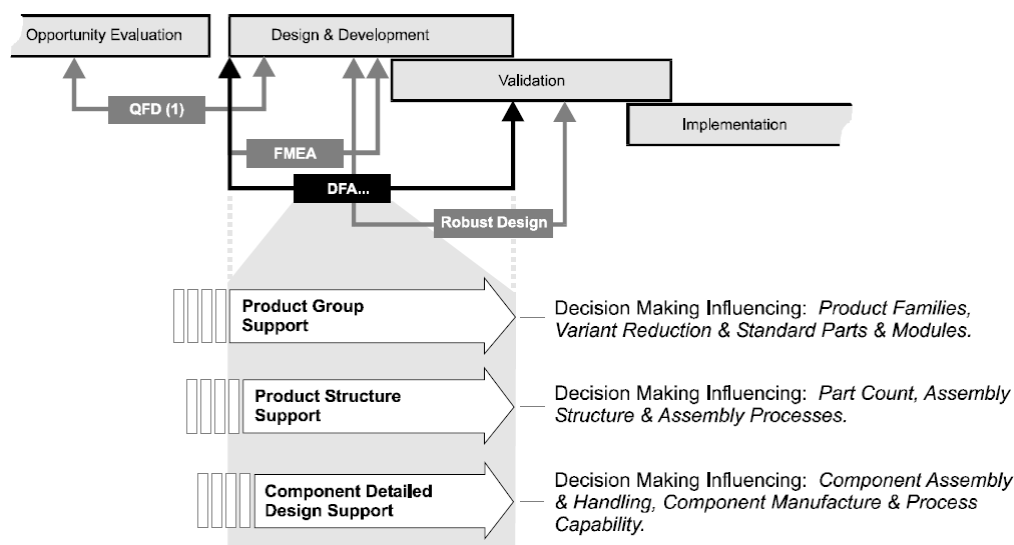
Opportunity Evaluation

Design & Development

Validation

Implementation

QFD (1)

FMEA

DFA...

Robust Design

Product Group Support

Decision Making Influencing: *Product Families, Variant Reduction & Standard Parts & Modules.*

Product Structure Support

Decision Making Influencing: *Part Count, Assembly Structure & Assembly Processes.*

Component Detailed Design Support

Decision Making Influencing: *Component Assembly & Handling, Component Manufacture & Process Capability.*